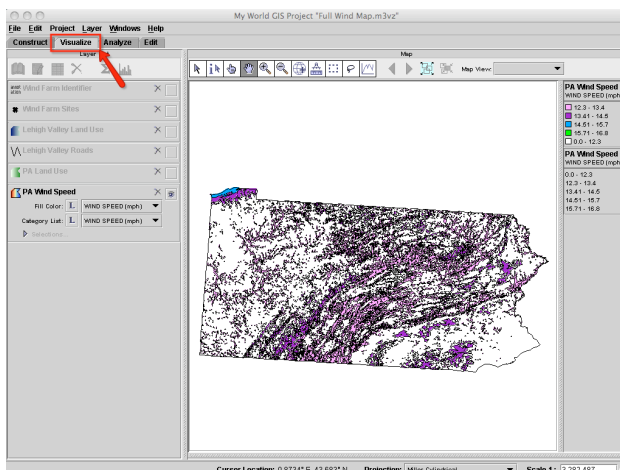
My World GIS Project "Full Wind Map.m3vz"

File Edit Project Layer Windows Help

Construct Visualize Analyze Edit

Layer

Map

Map View:

Wind Farm Identifier

Wind Farm Sites

Lehigh Valley Land Use

Lehigh Valley Roads

PA Land Use

PA Wind Speed

Fill Color: WIND SPEED (mph)

Category List: WIND SPEED (mph)

Selections...

PA Wind Speed
WIND SPEED (mph)
12.3 - 13.4
13.41 - 14.5
14.51 - 15.7
15.71 - 16.8
0.0 - 12.3

PA Wind Speed
WIND SPEED (mph)
0.0 - 12.3
12.3 - 13.4
13.41 - 14.5
14.51 - 15.7
15.71 - 16.8

Cursor Location: 0.8734° E, 43.593° N Projection: Miller Cylindrical Scale 1: 3,383,487